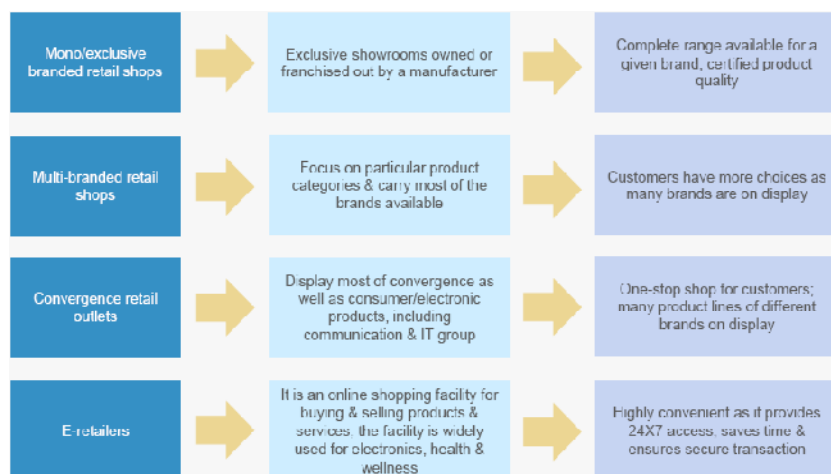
Mono/exclusive branded retail shops

Exclusive showrooms owned or franchised out by a manufacturer

Complete range available for a given brand, certified product quality

Multi-branded retail shops

Focus on particular product categories & carry most of the brands available

Customers have more choices as many brands are on display

Convergence retail outlets

Display most of convergence as well as consumer/electronic products, including communication & IT group

One-stop shop for customers; many product lines of different brands on display

E-retailers

It is an online shopping facility for buying & selling products & services, the facility is widely used for electronics, health & wellness

Highly convenient as it provides 24X7 access, saves time & ensures secure transaction